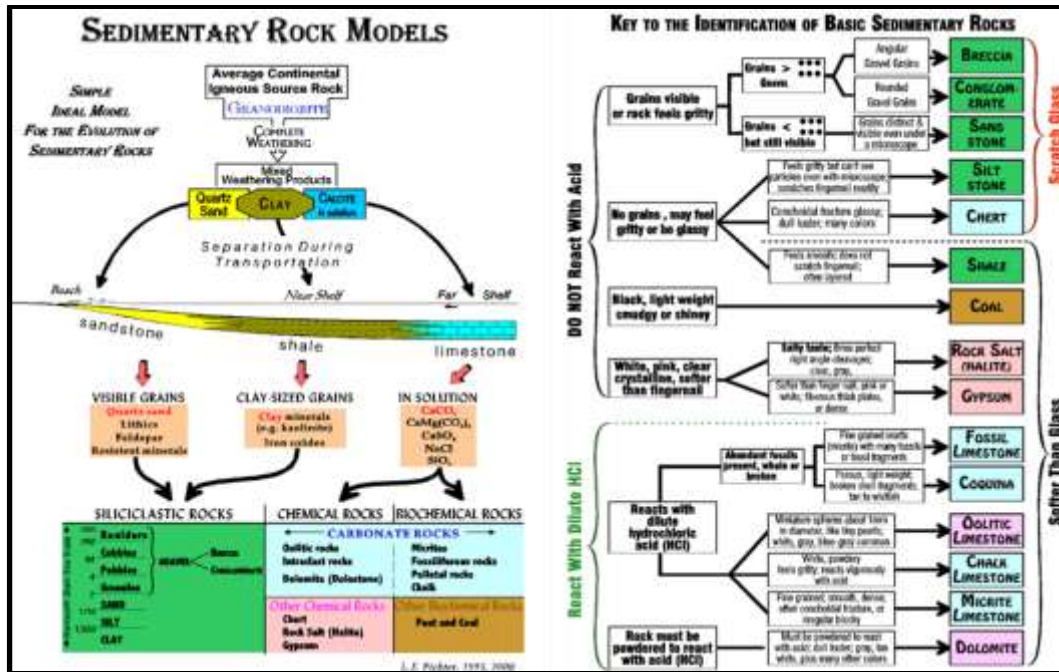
SEDIMENTARY ROCK MODELS

SIMPLE IDEAL MODEL FOR THE EVOLUTION OF SEDIMENTARY ROCKS

Average Continental Igneous Source Rock
GRANODIORITE
COMPLETE WEATHERING
Mixed Weathering Products
Quartz Sand
CLAY
CALCITE in solution

Separation During Transportation

Beach
Near Shelf
Far Shelf

sandstone
shale
limestone

VISIBLE GRAINS
Quartz sand
Lithics
Feldspar
Resistant minerals

CLAY-SIZED GRAINS
Clay minerals (e.g. kaolinite)
Iron oxides

IN SOLUTION
$CaCO_3$
$CaMg(CO_3)_2$
$CaSO_4$
NaCl
$SiO_2$

SILICICLASTIC ROCKS
Boulders
Cobbles
Pebbles
Granules
GRAVEL
Breccia
Conglomerate
SAND
SILT
CLAY

CHEMICAL ROCKS
BIOCHEMICAL ROCKS
CARBONATE ROCKS
Oolitic rocks
Intraclast rocks
Dolomite (Dolostone)
Micrites
Fossiliferous rocks
Pelletal rocks
Chalk

Other Chemical Rocks
Chert
Rock Salt (Halite)
Gypsum

Other Biochemical Rocks
Peat and Coal

L.F. Fichter, 1993, 2000

KEY TO THE IDENTIFICATION OF BASIC SEDIMENTARY ROCKS

DO NOT React With Acid

Grains visible or rock feels gritty
Grains > Gravel
Angular Gravel Grains
BRECCIA
Rounded Gravel Grains
CONGLOMERATE
Grains < Gravel but still visible
Grains distinct & visible even under a microscope
SANDSTONE

No grains, may feel gritty or be glassy
Feels gritty but can't see particles even with microscope; scratches fingernail readily
SILTSTONE
Conchoidal fracture glassy; dull luster; many colors
CHERT

Scratch Glass

Feels smooth; does not scratch fingernail; often layered
SHALE

Black, light weight smudgy or shiney
COAL

White, pink, clear crystalline, softer than fingernail
Salty taste; three perfect right angle cleavages; clear, gray,
ROCK SALT (HALITE)
Softer than finger nail; pink or white, fibrous thick plates, or dense
GYPSUM

Softer Than Glass

React With Dilute HCl

Reacts with dilute hydrochloric acid (HCl)
Abundant fossils present, whole or broken
Fine grained matrix (micrite) with many fossils or fossil fragments
FOSSIL LIMESTONE
Porous, light weight; broken shell fragments; tan to white
COQUINA
Miniature spheres about 1mm in diameter, like tiny pearls; white, gray, blue-gray common
OOLITIC LIMESTONE
White, powdery feels gritty; reacts vigorously with acid
CHALK LIMESTONE
Fine grained; smooth, dense; often conchoidal fracture, or irregular blocky
MICRITE LIMESTONE

Rock must be powdered to react with acid (HCl)
Must be powdered to react with acid; dull luster; gray, tan white, plus many other colors
DOLOMITE